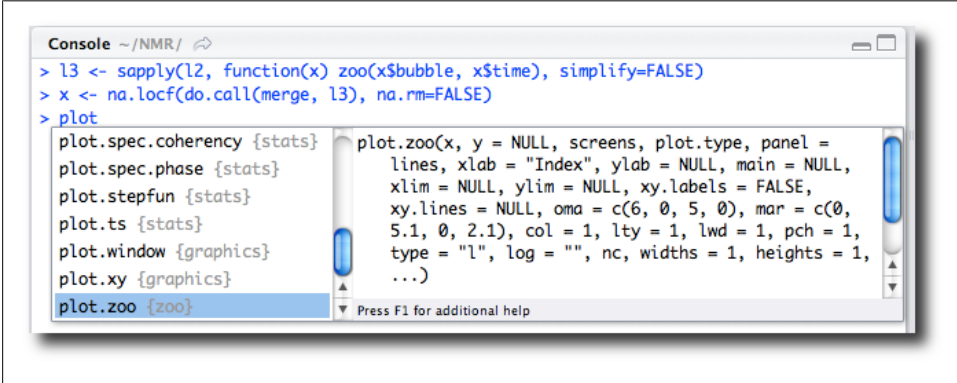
Console ~/NMR/

> l3 <- sapply(l2, function(x) zoo(x$bubble, x$time), simplify=FALSE)
> x <- na.locf(do.call(merge, l3), na.rm=FALSE)
> plot

plot.spec.coherency {stats}
plot.spec.phase {stats}
plot.stepfun {stats}
plot.ts {stats}
plot.window {graphics}
plot.xy {graphics}
plot.zoo {zoo}

plot.zoo(x, y = NULL, screens, plot.type, panel = lines, xlab = "Index", ylab = NULL, main = NULL, xlim = NULL, ylim = NULL, xy.labels = FALSE, xy.lines = NULL, oma = c(6, 0, 5, 0), mar = c(0, 5.1, 0, 2.1), col = 1, lty = 1, lwd = 1, pch = 1, type = "l", log = "", nc, widths = 1, heights = 1, ...)

Press F1 for additional help